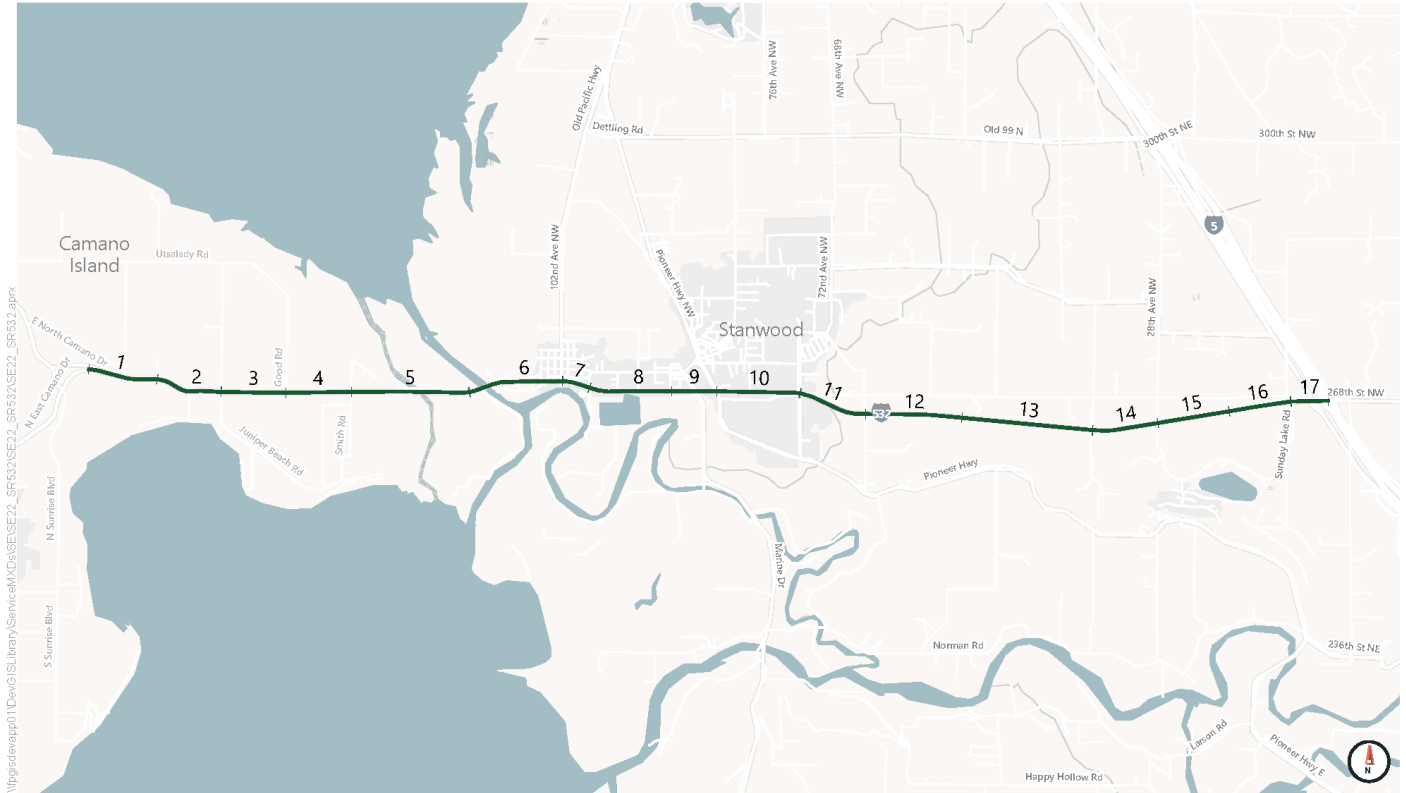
76th Ave NW
68th Ave NW
Old Pacific Hwy
Dettling Rd
Old 99 N
300th St NE
300th St NW
5
Camano Island
Utsalady Rd
102nd Ave NW
Pioneer Hwy NW
72nd Ave NW
28th Ave NW
Stanwood
E North Camano Dr
N East Camano Dr
Good Rd
1
2
3
4
5
6
7
8
9
10
11
12
13
14
15
16
17
268th St NW
532
Juniper Beach Rd
Smith Rd
N Sunrise Blvd
Pioneer Hwy
Sunday Lake Rd
Marine Dr
S Sunrise Blvd
Norman Rd
236th St NE
Larson Rd
Pioneer Hwy E
Happy Hollow Rd
N
\\pgisdevapp01\DevGISLibrary\ServiceMXDs\SE\SE22_SR532\SE22_SR532.aprx